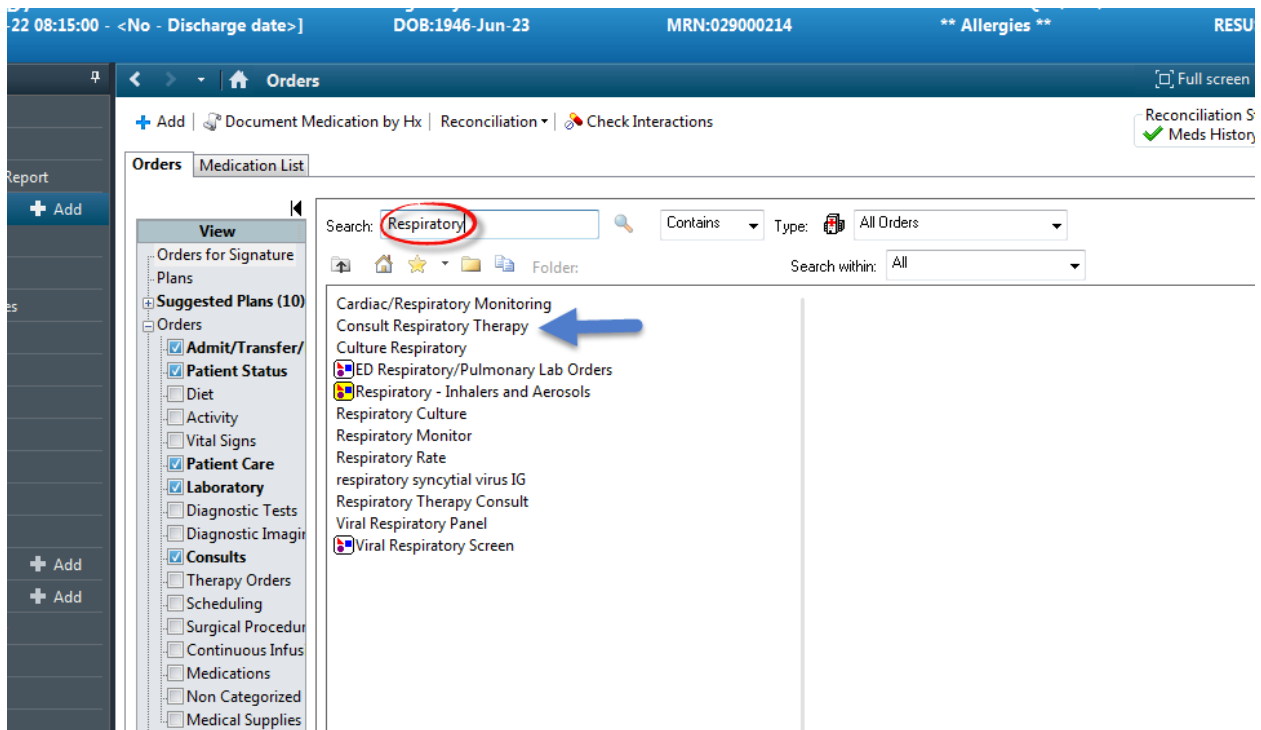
-22 08:15:00 - <No - Discharge date>] DOB:1946-Jun-23 MRN:029000214 ** Allergies ** RESU

Orders

Full screen

Report

Add

es

Add

Add

Add | Document Medication by Hx | Reconciliation | Check Interactions

Reconciliation S
Meds History

Orders | Medication List

View
Orders for Signature
Plans
Suggested Plans (10)
Orders
Admit/Transfer/
Patient Status
Diet
Activity
Vital Signs
Patient Care
Laboratory
Diagnostic Tests
Diagnostic Imagi
Consults
Therapy Orders
Scheduling
Surgical Procedu
Continuous Infus
Medications
Non Categorized
Medical Supplies

Search: Respiratory

Contains

Type: All Orders

Folder:

Search within: All

Cardiac/Respiratory Monitoring
Consult Respiratory Therapy
Culture Respiratory
ED Respiratory/Pulmonary Lab Orders
Respiratory - Inhalers and Aerosols
Respiratory Culture
Respiratory Monitor
Respiratory Rate
respiratory syncytial virus IG
Respiratory Therapy Consult
Viral Respiratory Panel
Viral Respiratory Screen